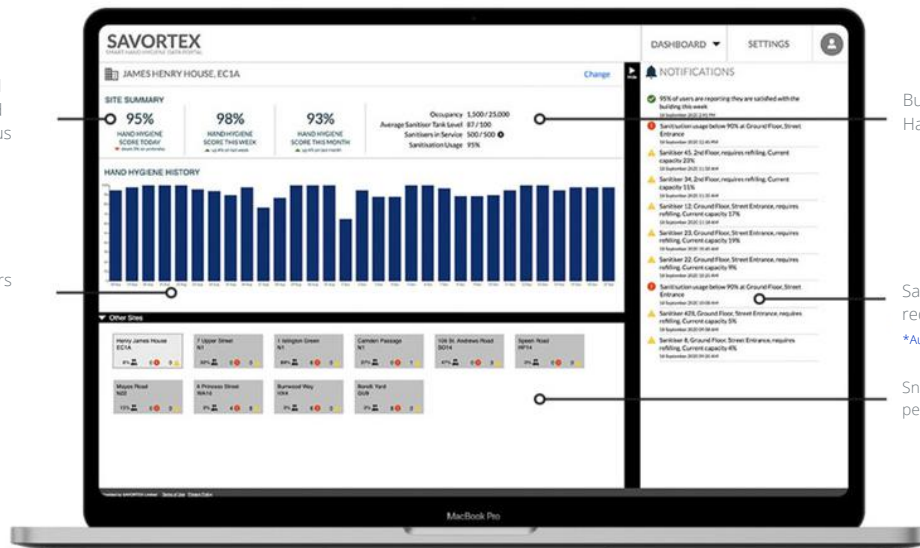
SAVORTEX
SMART HAND HYGIENE DATA PORTAL

DASHBOARD
SETTINGS

JAMES HENRY HOUSE, EC1A
Change

SITE SUMMARY

95%
HAND HYGIENE SCORE TODAY

98%
HAND HYGIENE SCORE THIS WEEK

93%
HAND HYGIENE SCORE THIS MONTH

Occupancy 1,500 / 25,000
Average Sanitiser Tank Level 87 / 100
Sanitisers in Service 500 / 500
Sanitisation Usage 95%

HAND HYGIENE HISTORY

Other Sites

Henry James House EC1A
7 Upper Street N1
1 Islington Green N1
Camden Passage N1
106 St. Andrews Road SO14
Speen Road WF14
Moyes Road N22
6 Princess Street WA10
Burnwood Way HX4
Borelt Yard GU8

NOTIFICATIONS

95% of users are reporting they are satisfied with the building this week

Sanitisation usage below 90% at Ground Floor, Street Entrance

Sanitiser 45, 2nd Floor, requires refilling. Current capacity 20%

Sanitiser 34, 2nd Floor, requires refilling. Current capacity 11%

Sanitiser 12, Ground Floor, Street Entrance, requires refilling. Current capacity 17%

Sanitiser 23, Ground Floor, Street Entrance, requires refilling. Current capacity 19%

Sanitiser 22, Ground Floor, Street Entrance, requires refilling. Current capacity 9%

Sanitisation usage below 90% at Ground Floor, Street Entrance

Sanitiser 409, Ground Floor, Street Entrance, requires refilling. Current capacity 5%

Sanitiser 8, Ground Floor, Street Entrance, requires refilling. Current capacity 4%

Bu
Ha

Sa
rec
*Au

Sn
pe

MacBook Pro